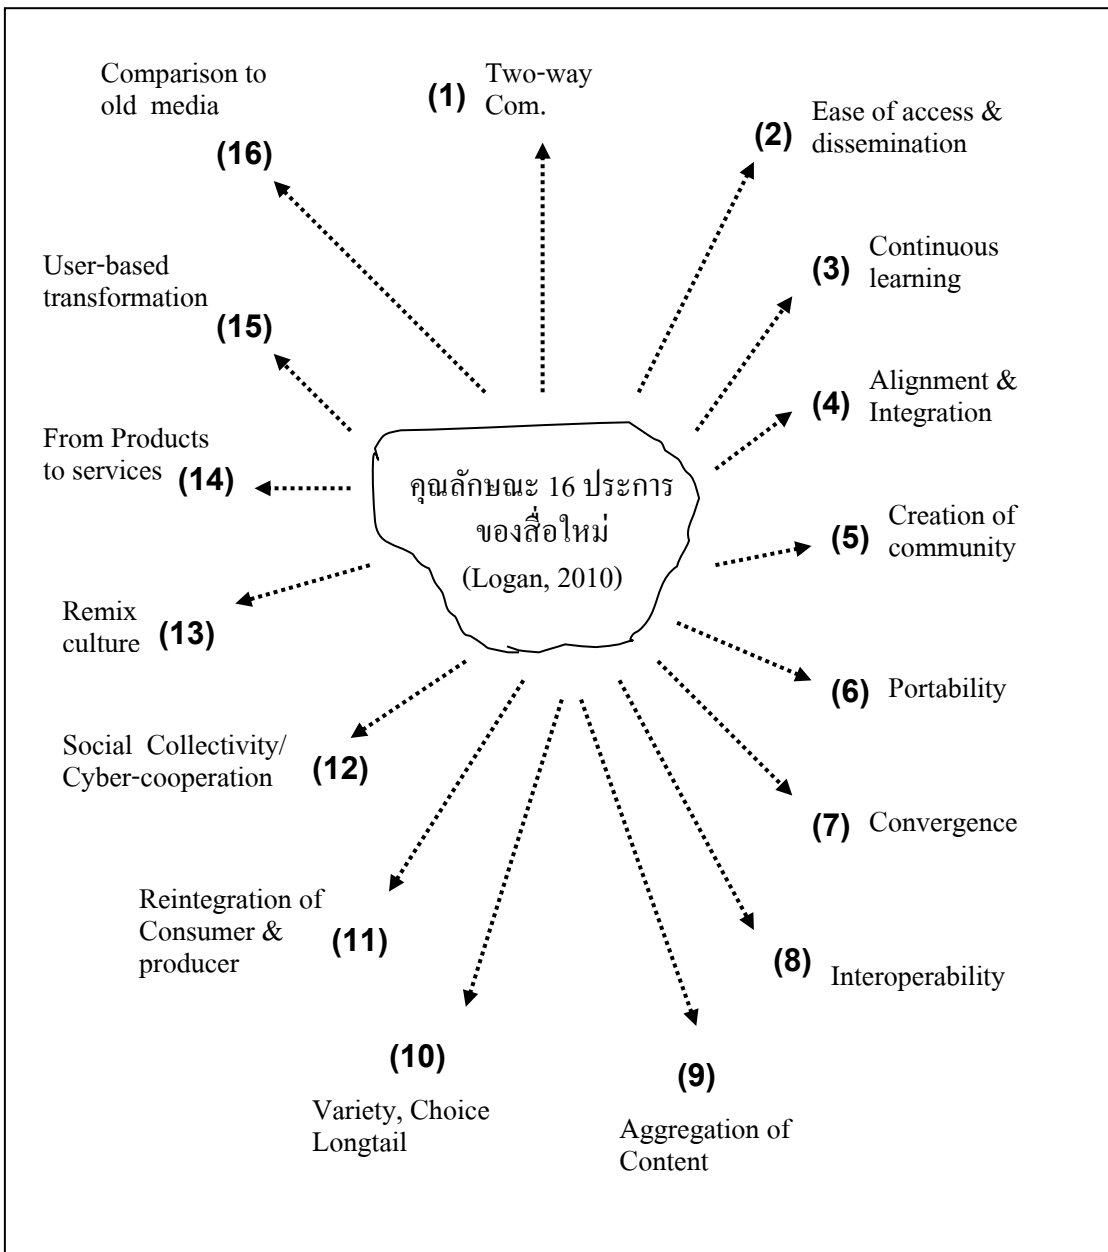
Comparison to old media
(16)

(1) Two-way Com.

(2) Ease of access & dissemination

(3) Continuous learning

User-based transformation
(15)

(4) Alignment & Integration

From Products to services (14)

คุณลักษณะ 16 ประการ ของสื่อใหม่ (Logan, 2010)

(5) Creation of community

Remix culture (13)

(6) Portability

Social Collectivity/ Cyber-cooperation (12)

(7) Convergence

Reintegration of Consumer & producer (11)

(8) Interoperability

(10)
Variety, Choice Longtail

(9)
Aggregation of Content